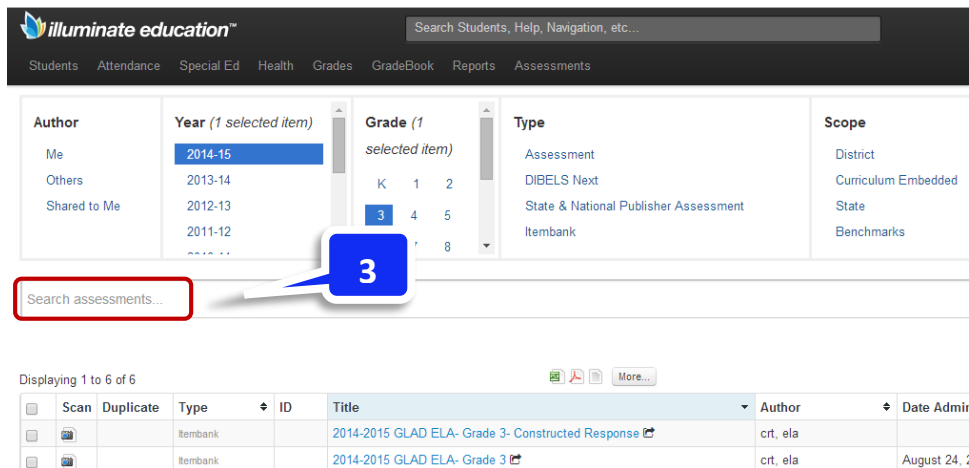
illuminate education™

Search Students, Help, Navigation, etc...

Students Attendance Special Ed Health Grades GradeBook Reports Assessments

Author
Me
Others
Shared to Me

Year (1 selected item)
2014-15
2013-14
2012-13
2011-12
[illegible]

Grade (1 selected item)
K 1 2
3 4 5
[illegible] 7 8

Type
Assessment
DIBELS Next
State & National Publisher Assessment
Itembank

Scope
District
Curriculum Embedded
State
Benchmarks

3

Search assessments...

Displaying 1 to 6 of 6

More...

| | Scan | Duplicate | Type | ID | Title | Author | Date Admi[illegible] |
|---|---|---|---|---|---|---|---|
| | | | Itembank | | 2014-2015 GLAD ELA- Grade 3- Constructed Response | crt, ela | |
| | | | Itembank | | 2014-2015 GLAD ELA- Grade 3 | crt, ela | August 24, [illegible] |